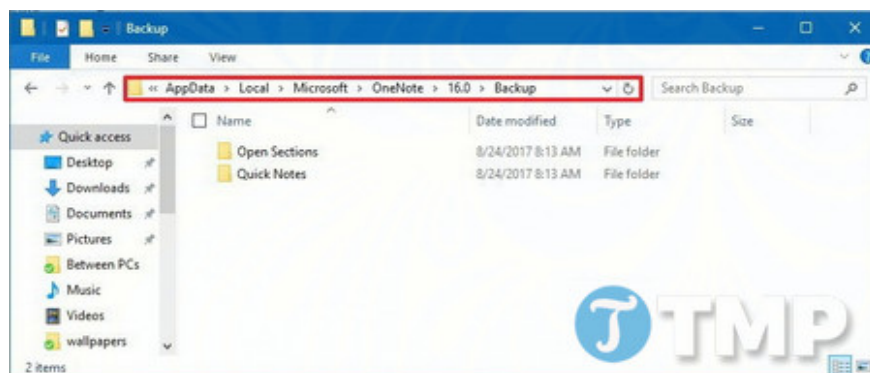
Backup

File Home Share View

« AppData > Local > Microsoft > OneNote > 16.0 > Backup

Search Backup

Quick access
Desktop
Downloads
Documents
Pictures
Between PCs
Music
Videos
wallpapers

| Name | Date modified | Type | Size |
|---|---|---|---|
| Open Sections | 8/24/2017 8:13 AM | File folder | |
| Quick Notes | 8/24/2017 8:13 AM | File folder | |

2 items

TMP